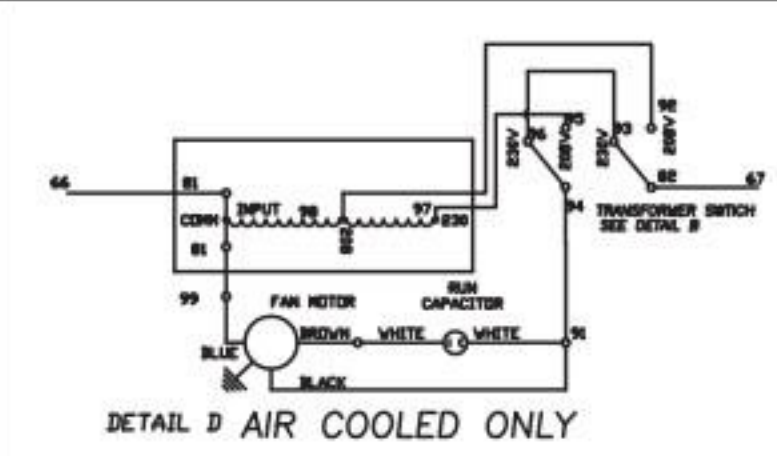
64

81

COMM

INPUT

98

208

97

230

81

99

FAN MOTOR

RUN CAPACITOR

BLUE

BROWN

WHITE

WHITE

91

BLACK

230V

96

208V

95

94

230V

93

98

208V

92

67

TRANSFORMER SWITCH SEE DETAIL B

DETAIL D AIR COOLED ONLY